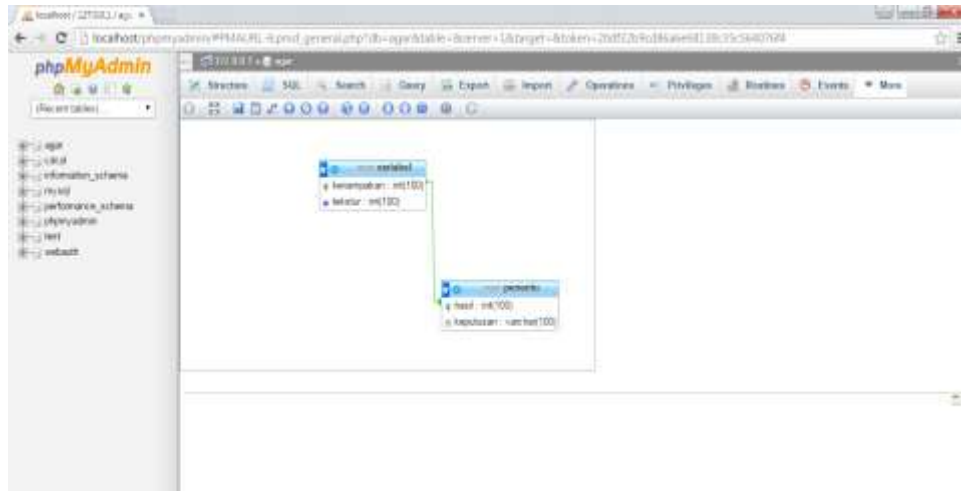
localhost / 127.0.0.1 / agu ×

localhost/phpmyadmin/#PMAURL-1:pmd_general.php?db=agu&table=&server=1&target=&token=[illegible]

phpMyAdmin

(Recent tables) ...

agu
cdcol
information_schema
mysql
performance_schema
phpmyadmin
test
webauth

127.0.0.1 » agu

Structure SQL Search Query Export Import Operations Privileges Routines Events More

variabel
kemampuan : int(100)
faktor : int(100)

personlo
hasil : int(100)
keputusan : varchar(100)